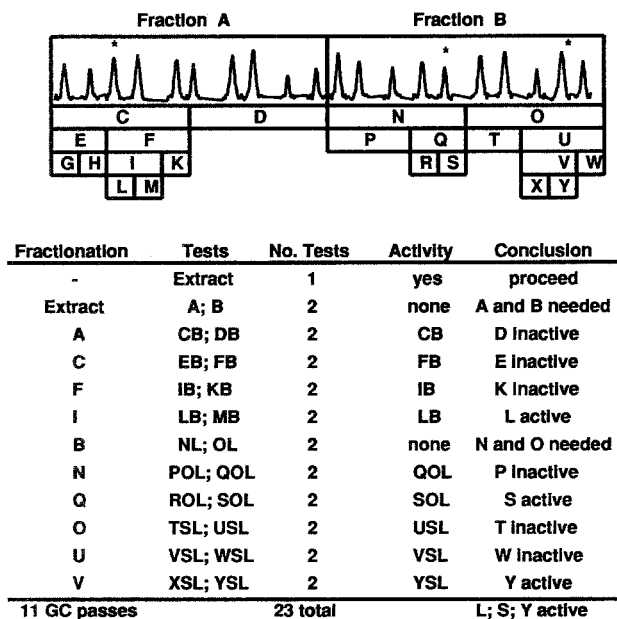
Fraction A

Fraction B

*

*

*

C D N O

E F P Q T U

G H I K R S V W

L M X Y

| Fractionation | Tests | No. Tests | Activity | Conclusion |
|---|---|---|---|---|
| - | Extract | 1 | yes | proceed |
| Extract | A; B | 2 | none | A and B needed |
| A | CB; DB | 2 | CB | D inactive |
| C | EB; FB | 2 | FB | E inactive |
| F | IB; KB | 2 | IB | K inactive |
| I | LB; MB | 2 | LB | L active |
| B | NL; OL | 2 | none | N and O needed |
| N | POL; QOL | 2 | QOL | P inactive |
| Q | ROL; SOL | 2 | SOL | S active |
| O | TSL; USL | 2 | USL | T inactive |
| U | VSL; WSL | 2 | VSL | W inactive |
| V | XSL; YSL | 2 | YSL | Y active |
| 11 GC passes | | 23 total | | L; S; Y active |